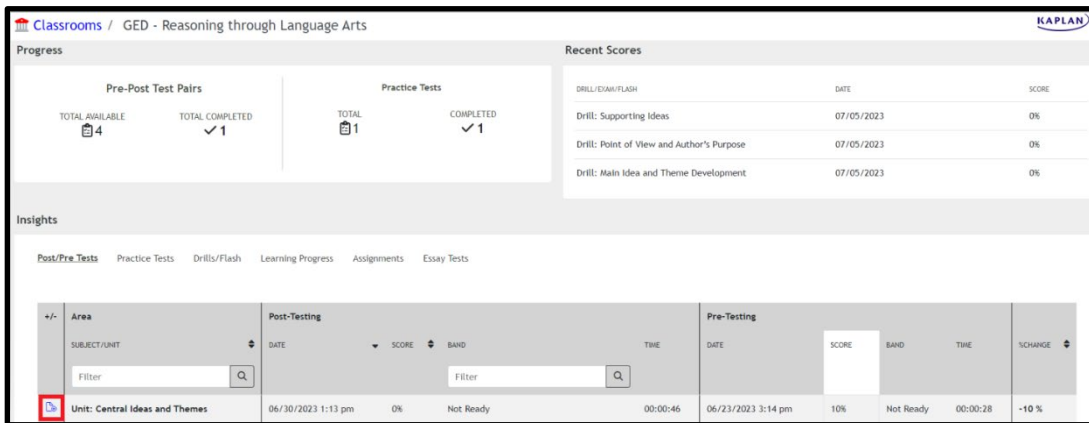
Classrooms / GED - Reasoning through Language Arts

KAPLAN

Progress

Pre-Post Test Pairs

TOTAL AVAILABLE 4

TOTAL COMPLETED ✓1

Practice Tests

TOTAL 1

COMPLETED ✓1

Recent Scores

| DRILL/EXAM/FLASH | DATE | SCORE |
|---|---|---|
| Drill: Supporting Ideas | 07/05/2023 | 0% |
| Drill: Point of View and Author's Purpose | 07/05/2023 | 0% |
| Drill: Main Idea and Theme Development | 07/05/2023 | 0% |

Insights

Post/Pre Tests Practice Tests Drills/Flash Learning Progress Assignments Essay Tests

| +/- | Area | Post-Testing | | | | Pre-Testing | | | | |
|---|---|---|---|---|---|---|---|---|---|---|
| | SUBJECT/UNIT | DATE | SCORE | BAND | TIME | DATE | SCORE | BAND | TIME | %CHANGE |
| | Filter | | | Filter | | | | | | |
| | Unit: Central Ideas and Themes | 06/30/2023 1:13 pm | 0% | Not Ready | 00:00:46 | 06/23/2023 3:14 pm | 10% | Not Ready | 00:00:28 | -10 % |